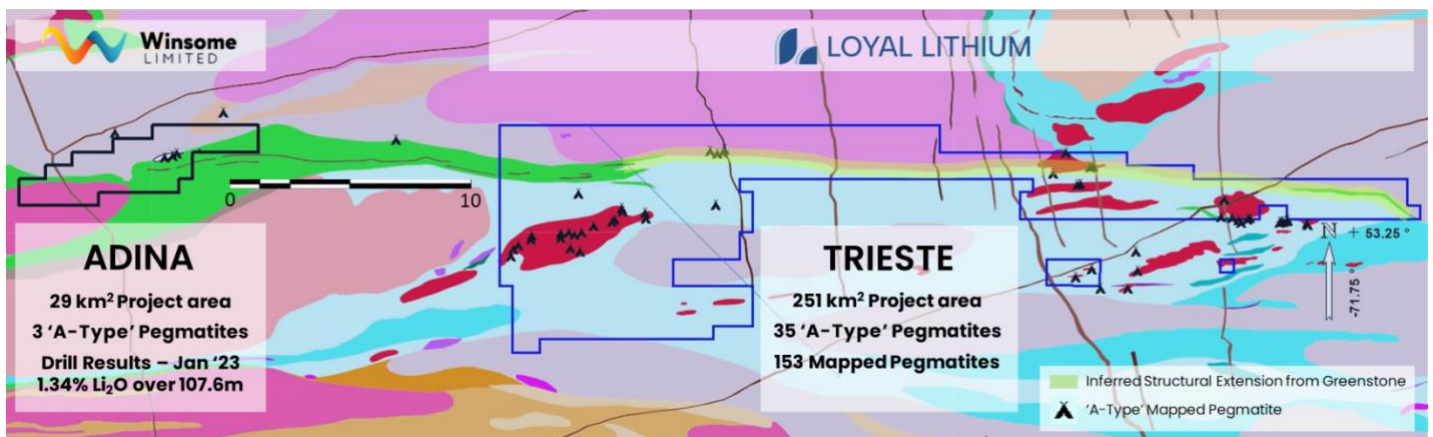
Winsome LIMITED

LOYAL LITHIUM

0

10

ADINA

29 km$^2$ Project area

3 'A-Type' Pegmatites

Drill Results – Jan '23

1.34% $Li_2O$ over 107.6m

TRIESTE

251 km$^2$ Project area

35 'A-Type' Pegmatites

153 Mapped Pegmatites

N + 53.25 °

-71.75 °

Inferred Structural Extension from Greenstone

'A-Type' Mapped Pegmatite